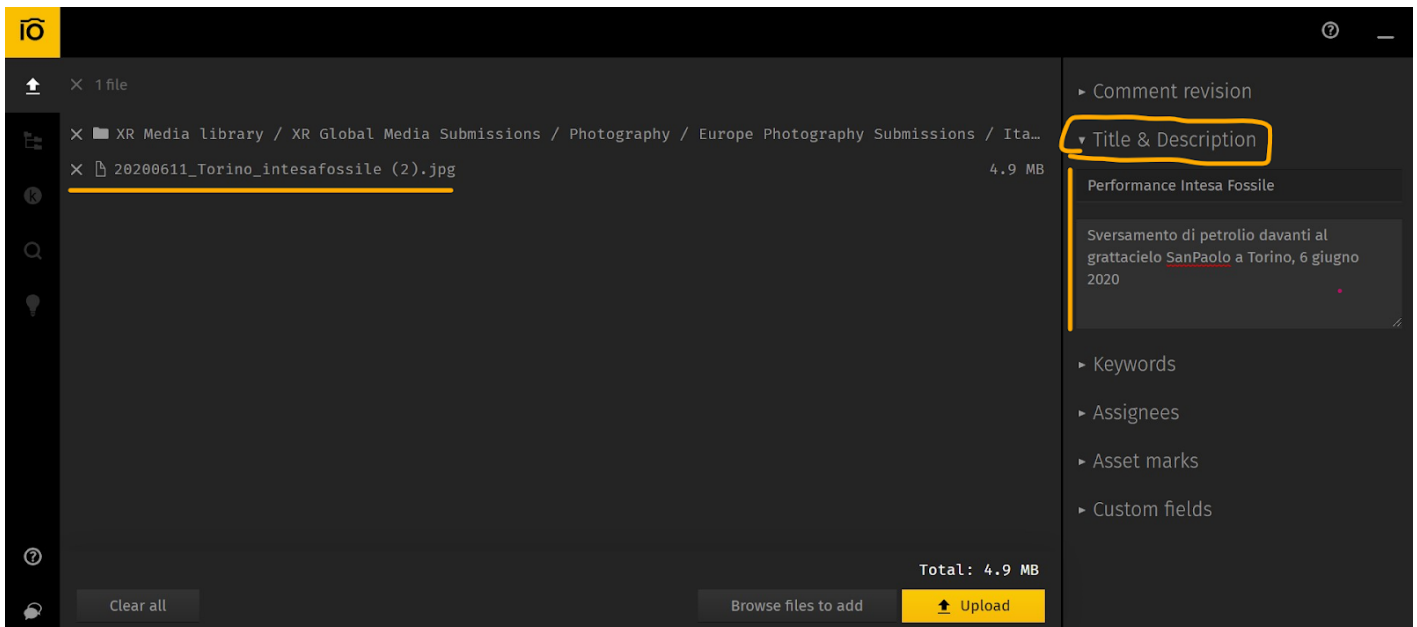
1 file

XR Media library / XR Global Media Submissions / Photography / Europe Photography Submissions / Ita…

20200611_Torino_intesafossile (2).jpg 4.9 MB

Total: 4.9 MB

Clear all

Browse files to add

Upload

Comment revision

Title & Description

Performance Intesa Fossile

Sversamento di petrolio davanti al grattacielo SanPaolo a Torino, 6 giugno 2020

Keywords

Assignees

Asset marks

Custom fields